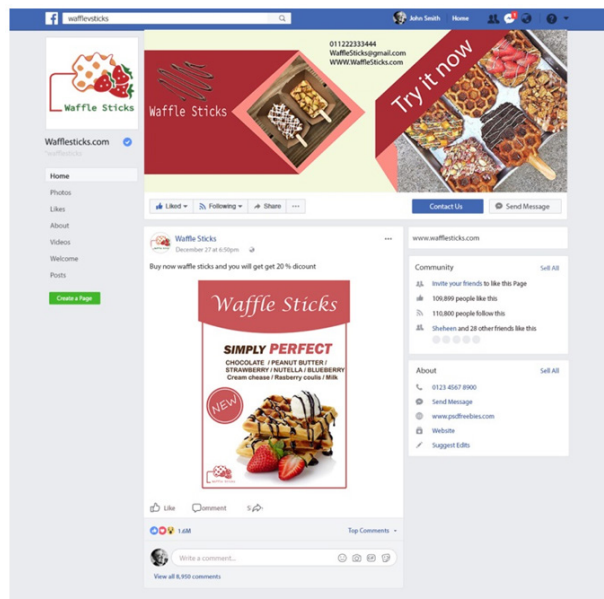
wafflevsticks
John Smith Home

Waffle Sticks

Wafflesticks.com
@wafflesticks

Home
Photos
Likes
About
Videos
Welcome
Posts

Create a Page

Waffle Sticks

01122333444
WaffleSticks@gmail.com
WWW.WaffleSticks.com

Try it now

Liked Following Share ...

Contact Us
Send Message

Waffle Sticks
December 27 at 6:50pm

Buy now waffle sticks and you will get get 20 % dicount

Waffle Sticks

SIMPLY PERFECT

CHOCOLATE / PEANUT BUTTER / STRAWBERRY / NUTELLA / BLUEBERRY
Cream chease / Rasberry coulis / Milk

NEW

Waffle Sticks

Like Comment 5

1.6M
Top Comments

Write a comment...

View all 8,950 comments

www.wafflesticks.com

Community
See All
Invite your friends to like this Page
109,899 people like this
110,800 people follow this
Sheheen and 28 other friends like this

About
See All
0123 4567 8900
Send Message
www.psdfreebies.com
Website
Suggest Edits